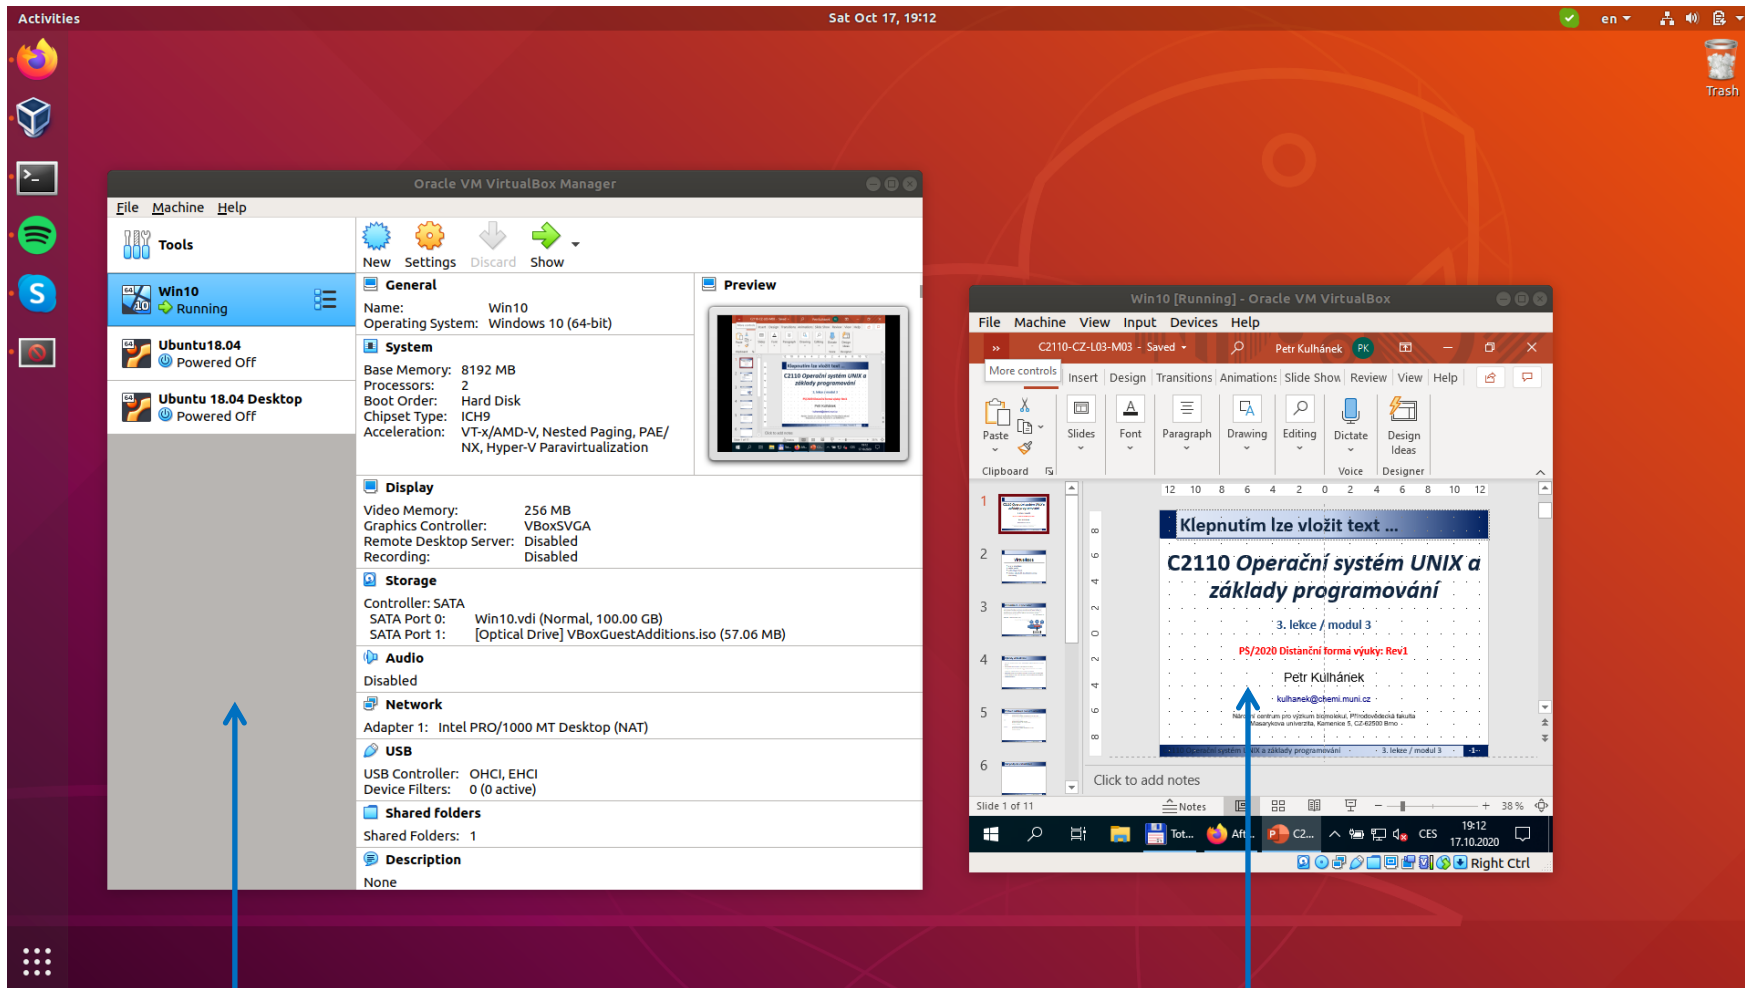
Activities Sat Oct 17, 19:12 en

Trash

Oracle VM VirtualBox Manager

File Machine Help

Tools

Win10
Running

Ubuntu18.04
Powered Off

Ubuntu 18.04 Desktop
Powered Off

New Settings Discard Show

General
Name: Win10
Operating System: Windows 10 (64-bit)

System
Base Memory: 8192 MB
Processors: 2
Boot Order: Hard Disk
Chipset Type: ICH9
Acceleration: VT-x/AMD-V, Nested Paging, PAE/NX, Hyper-V Paravirtualization

Preview

Display
Video Memory: 256 MB
Graphics Controller: VBoxSVGA
Remote Desktop Server: Disabled
Recording: Disabled

Storage
Controller: SATA
SATA Port 0: Win10.vdi (Normal, 100.00 GB)
SATA Port 1: [Optical Drive] VBoxGuestAdditions.iso (57.06 MB)

Audio
Disabled

Network
Adapter 1: Intel PRO/1000 MT Desktop (NAT)

USB
USB Controller: OHCI, EHCI
Device Filters: 0 (0 active)

Shared folders
Shared Folders: 1

Description
None

Win10 [Running] - Oracle VM VirtualBox

File Machine View Input Devices Help

C2110-CZ-L03-M03 - Saved Petr Kulhánek PK

More controls Insert Design Transitions Animations Slide Show Review View Help

Paste Slides Font Paragraph Drawing Editing Dictate Design Ideas
Clipboard Voice Designer

1 2 3 4 5 6

12 10 8 6 4 2 0 2 4 6 8 10 12

Klepnutím lze vložit text ...

C2110 Operační systém UNIX a základy programování

3. lekce / modul 3

PS/2020 Distanční forma výuky: Rev1

Petr Kulhánek

kulhanek@chemi.muni.cz

Click to add notes

Slide 1 of 11 Notes 38 %

Tot... Aft... C2... CES 19:12 17.10.2020

Right Ctrl